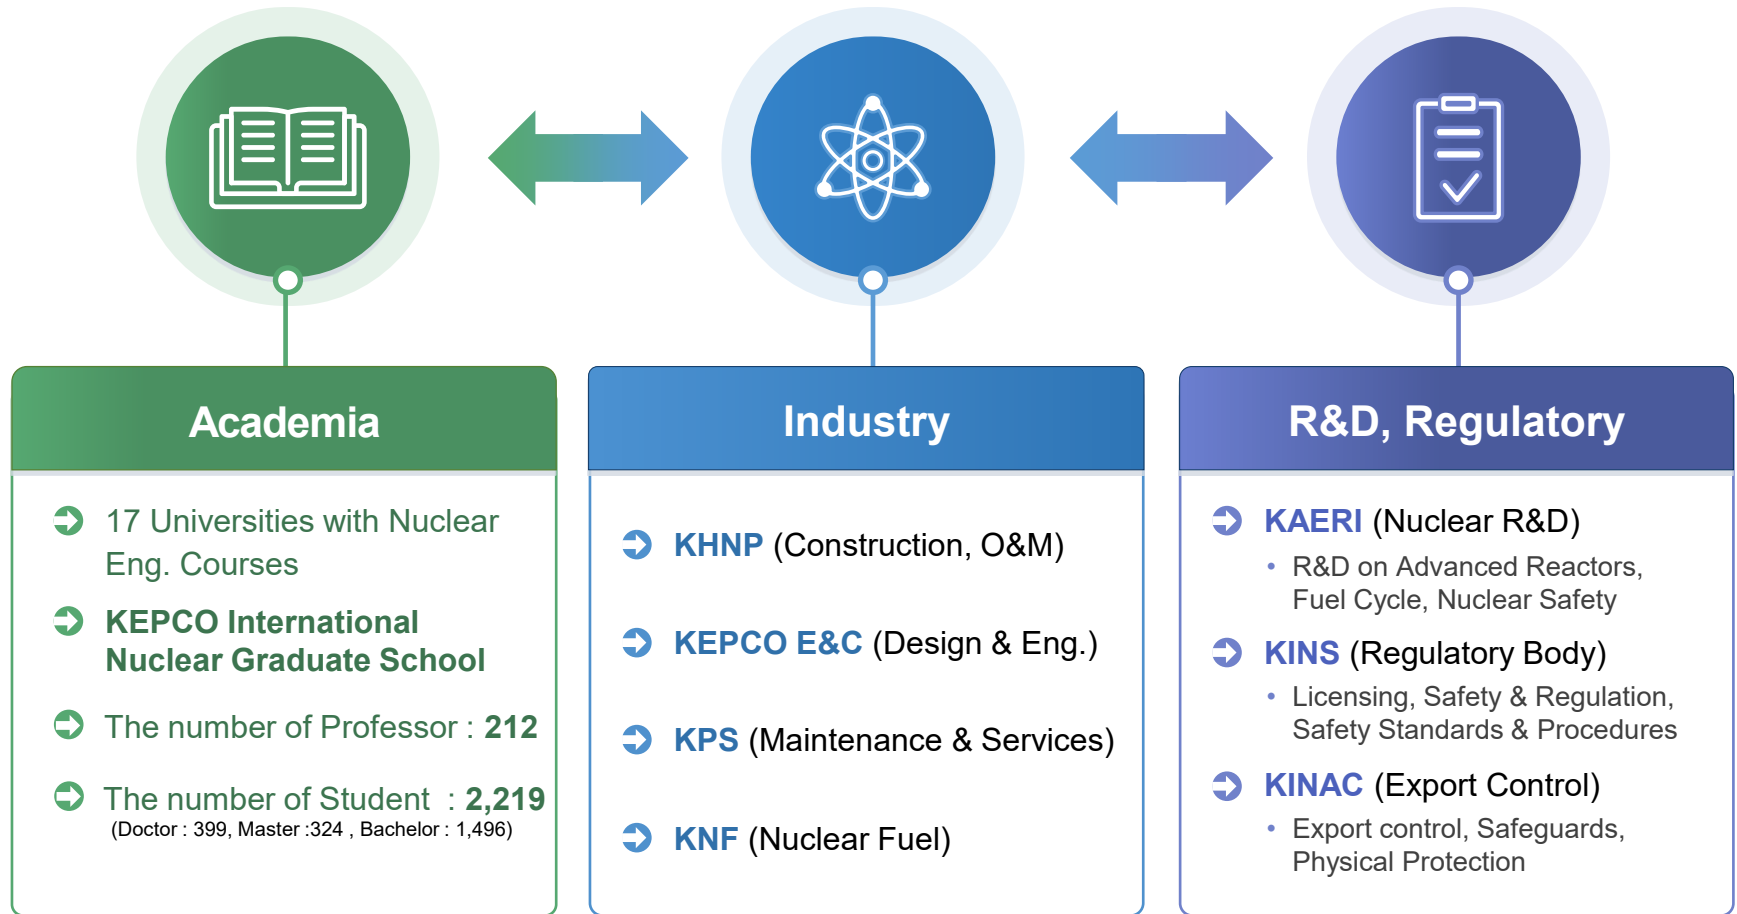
Academia

17 Universities with Nuclear Eng. Courses

KEPCO International Nuclear Graduate School

The number of Professor : 212

The number of Student : 2,219
(Doctor : 399, Master :324 , Bachelor : 1,496)

Industry

KHNP (Construction, O&M)

KEPCO E&C (Design & Eng.)

KPS (Maintenance & Services)

KNF (Nuclear Fuel)

R&D, Regulatory

KAERI (Nuclear R&D)
• R&D on Advanced Reactors, Fuel Cycle, Nuclear Safety

KINS (Regulatory Body)
• Licensing, Safety & Regulation, Safety Standards & Procedures

KINAC (Export Control)
• Export control, Safeguards, Physical Protection